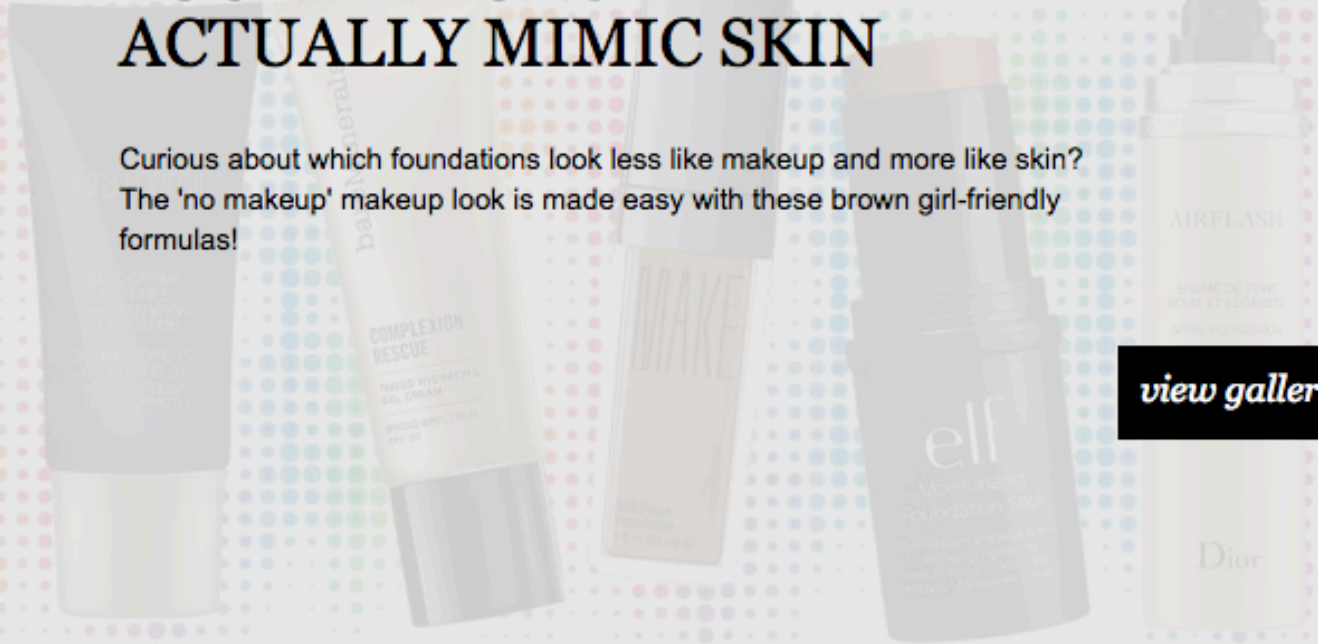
ACTUALLY MIMIC SKIN

Curious about which foundations look less like makeup and more like skin? The 'no makeup' makeup look is made easy with these brown girl-friendly formulas!

bareminerals
COMPLEXION RESCUE
TINTED HYDRATING GEL CREAM
BROAD SPECTRUM SPF 30

MAKE

e.l.f.
Moisturizing Foundation Stick

AIRFLASH

Dior

view galler